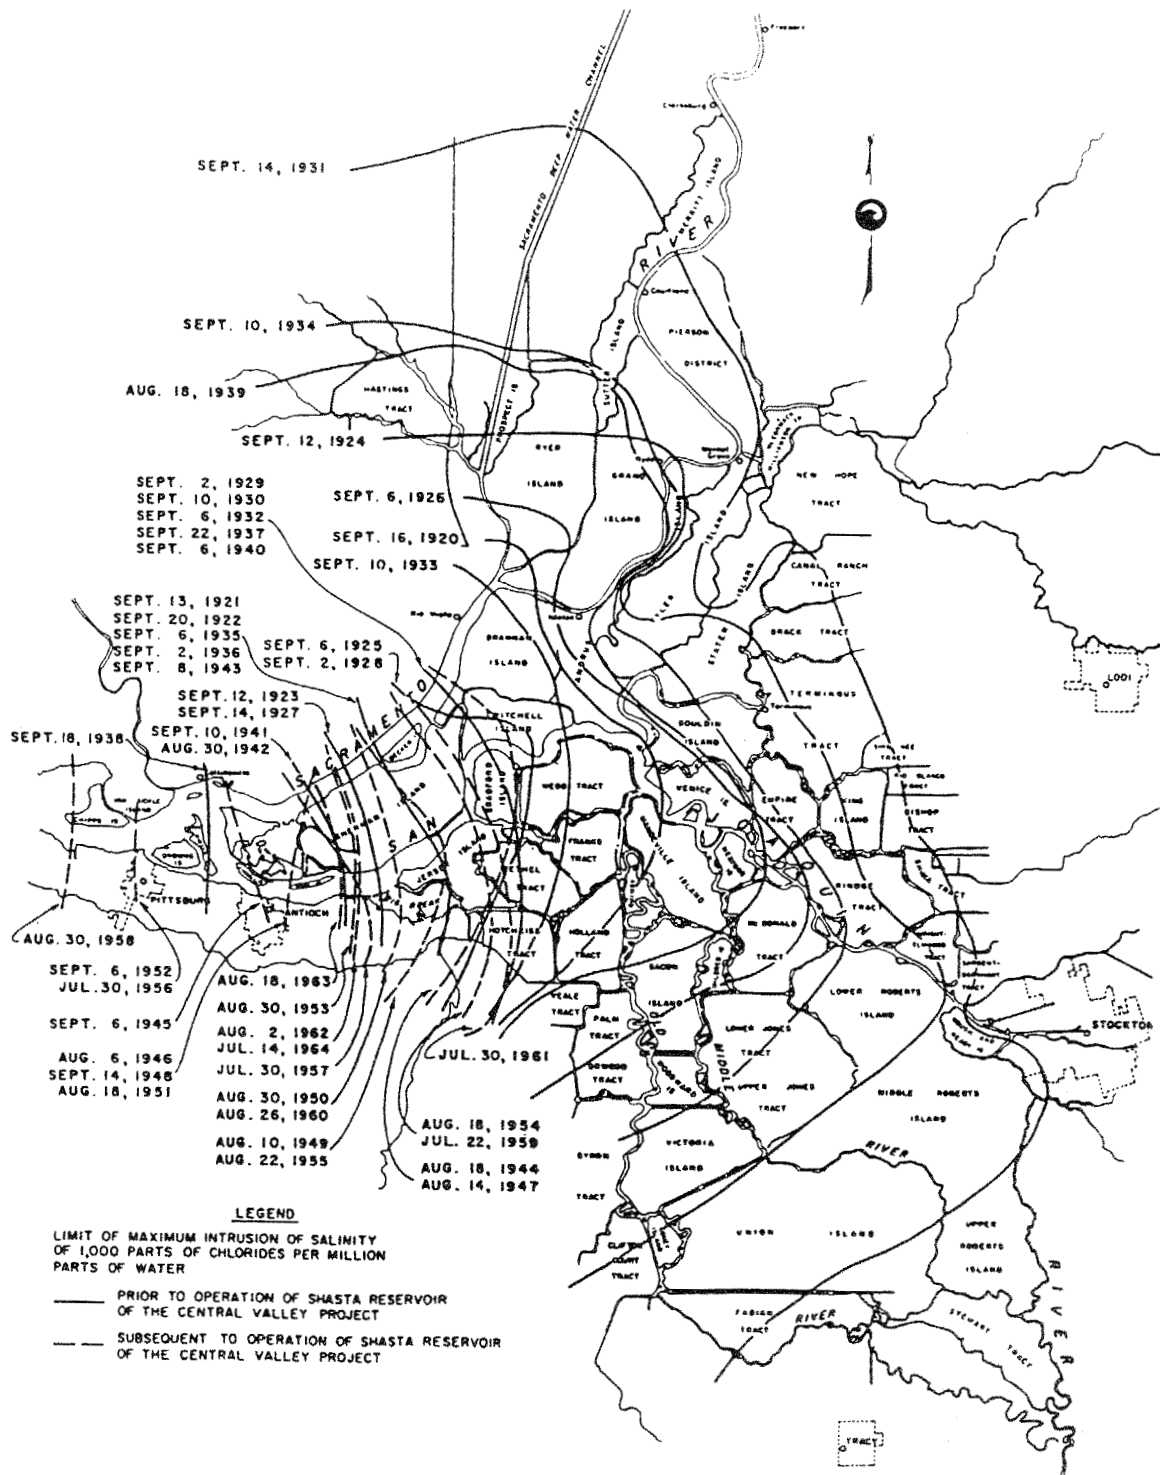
SACRAMENTO DEEP WATER CHANNEL

SEPT. 14, 1931

RIVER

MERRITT ISLAND

PIERSON DISTRICT

SUTTER ISLAND

SEPT. 10, 1934

AUG. 18, 1939

HASTINGS TRACT

PROSPECT IS

SEPT. 12, 1924

RYER ISLAND

GRAND ISLAND

NEW HOPE TRACT

SEPT. 2, 1929
SEPT. 10, 1930
SEPT. 6, 1932
SEPT. 22, 1937
SEPT. 6, 1940

SEPT. 6, 1926

SEPT. 16, 1920

SEPT. 10, 1933

CANAL RANCH TRACT

BRACK TRACT

STATEN ISLAND

TYLER ISLAND

SEPT. 13, 1921
SEPT. 20, 1922
SEPT. 6, 1935
SEPT. 2, 1936
SEPT. 8, 1943

SEPT. 6, 1925
SEPT. 2, 1928

BRANNAN ISLAND

ANDRUS ISLAND

TERMINOUS TRACT

LODI

SEPT. 12, 1923
SEPT. 14, 1927

SEPT. 10, 1941
AUG. 30, 1942

SEPT. 18, 1938

SACRAMENTO

TWITCHELL ISLAND

BOULDIN ISLAND

WEBB TRACT

VENICE IS

EMPIRE TRACT

KING ISLAND

BISHOP TRACT

SAN

JOAQUIN

PITTSBURG

ANTIOCH

JERSEY ISLAND

BETHEL TRACT

FRANKS TRACT

MANDEVILLE ISLAND

BINDGE TRACT

SHIMA TRACT

AUG. 30, 1958

SEPT. 6, 1952
JUL. 30, 1956

SEPT. 6, 1945

AUG. 6, 1946
SEPT. 14, 1948
AUG. 18, 1951

AUG. 18, 1963

AUG. 30, 1953

AUG. 2, 1962
JUL. 14, 1964

JUL. 30, 1957

AUG. 30, 1950
AUG. 26, 1960

AUG. 10, 1949
AUG. 22, 1955

HOTCHKISS TRACT

HOLLAND TRACT

McDONALD TRACT

BACON ISLAND

LOWER ROBERTS ISLAND

VEALE TRACT

PALM TRACT

JUL. 30, 1961

MIDDLE

LOWER JONES TRACT

UPPER JONES TRACT

STOCKTON

DOWDON TRACT

WOODWARD IS

MIDDLE ROBERTS ISLAND

AUG. 18, 1954
JUL. 22, 1959

AUG. 18, 1944
AUG. 14, 1947

BYRON TRACT

VICTORIA ISLAND

RIVER

UNION ISLAND

UPPER ROBERTS ISLAND

CLIFTON COURT TRACT

FABIAN TRACT

RIVER

STEWART TRACT

RIVER

TRACY

LEGEND

LIMIT OF MAXIMUM INTRUSION OF SALINITY OF 1,000 PARTS OF CHLORIDES PER MILLION PARTS OF WATER

PRIOR TO OPERATION OF SHASTA RESERVOIR OF THE CENTRAL VALLEY PROJECT

SUBSEQUENT TO OPERATION OF SHASTA RESERVOIR OF THE CENTRAL VALLEY PROJECT